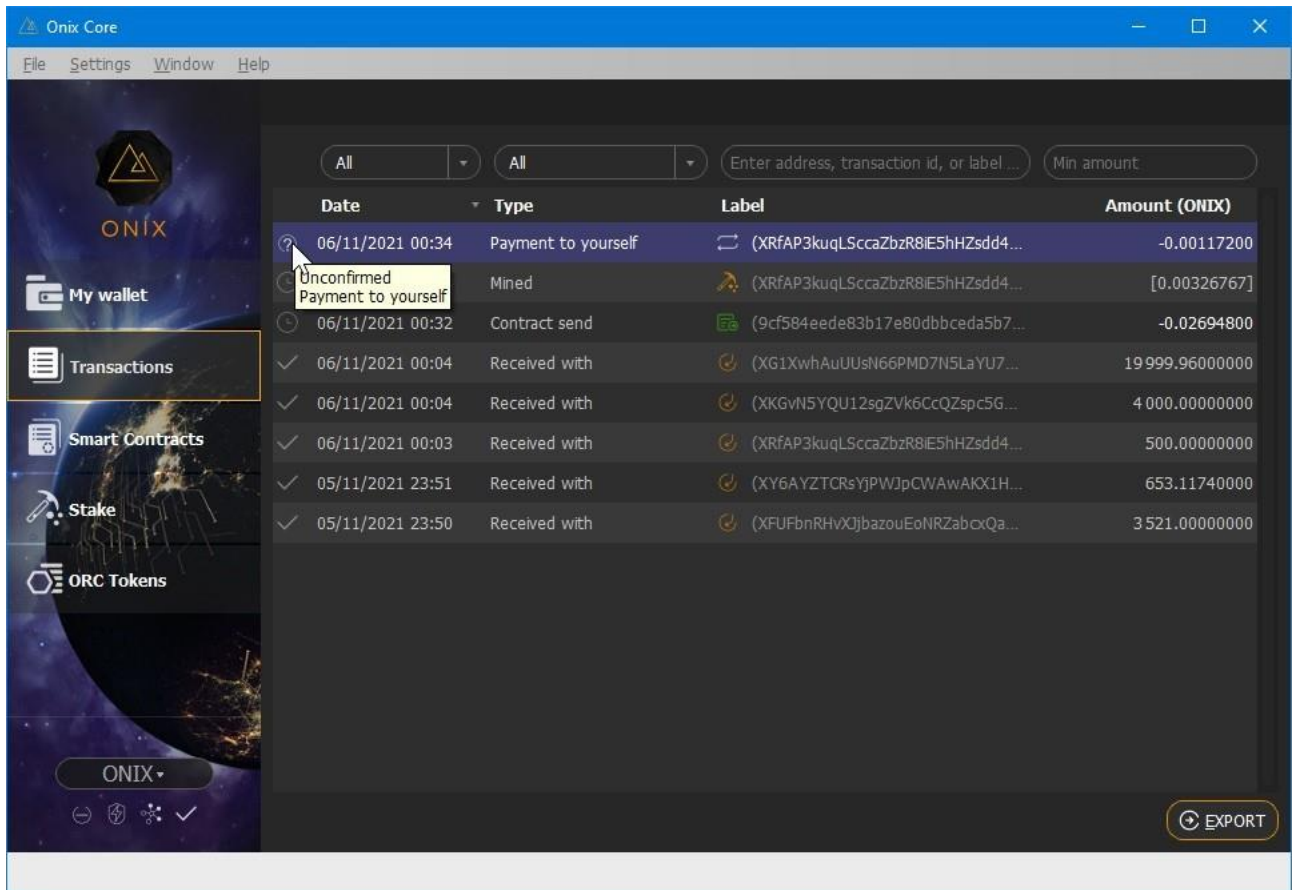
Onix Core

File Settings Window Help

ONIX

My wallet

Transactions

Smart Contracts

Stake

ORC Tokens

ONIX

All | All | Enter address, transaction id, or label ... | Min amount

| Date | Type | Label | Amount (ONIX) |
|---|---|---|---|
| 06/11/2021 00:34 | Payment to yourself | (XRfAP3kuqLSccaZbzR8iE5hHZsdd4... | -0.00117200 |
| | Mined | (XRfAP3kuqLSccaZbzR8iE5hHZsdd4... | [0.00326767] |
| 06/11/2021 00:32 | Contract send | (9cf584eede83b17e80dbbceda5b7... | -0.02694800 |
| 06/11/2021 00:04 | Received with | (XG1XwhAuUUsN66PMD7N5LaYU7... | 19 999.96000000 |
| 06/11/2021 00:04 | Received with | (XKGvN5YQU12sgZVk6CcQZspc5G... | 4 000.00000000 |
| 06/11/2021 00:03 | Received with | (XRfAP3kuqLSccaZbzR8iE5hHZsdd4... | 500.00000000 |
| 05/11/2021 23:51 | Received with | (XY6AYZTCRsYjPWJpCWAwAKX1H... | 653.11740000 |
| 05/11/2021 23:50 | Received with | (XFUFbnRHvXJjbazouEoNRZabcxQa... | 3 521.00000000 |

Unconfirmed
Payment to yourself

EXPORT